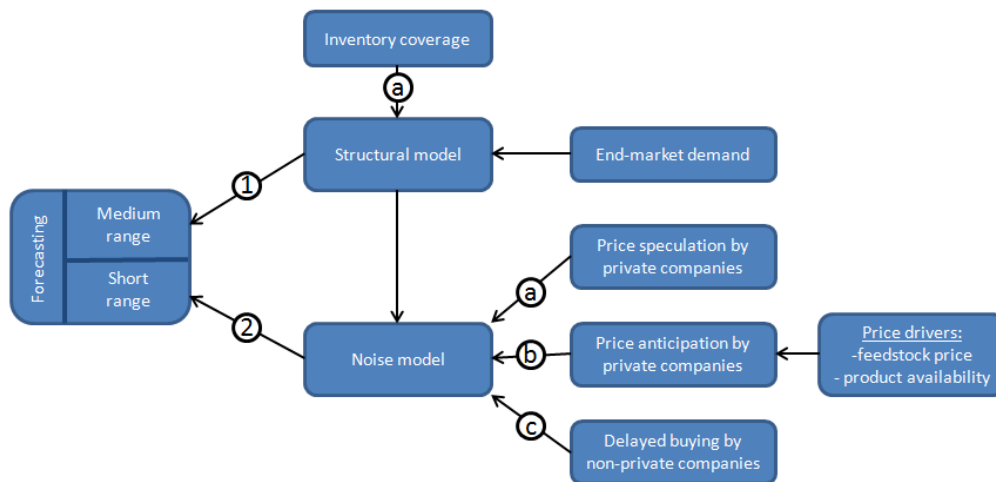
Inventory coverage

a

Structural model

End-market demand

1

Forecasting

Medium range

Short range

2

Price speculation by private companies

a

Noise model

b

Price anticipation by private companies

Price drivers:
-feedstock price
- product availability

c

Delayed buying by non-private companies